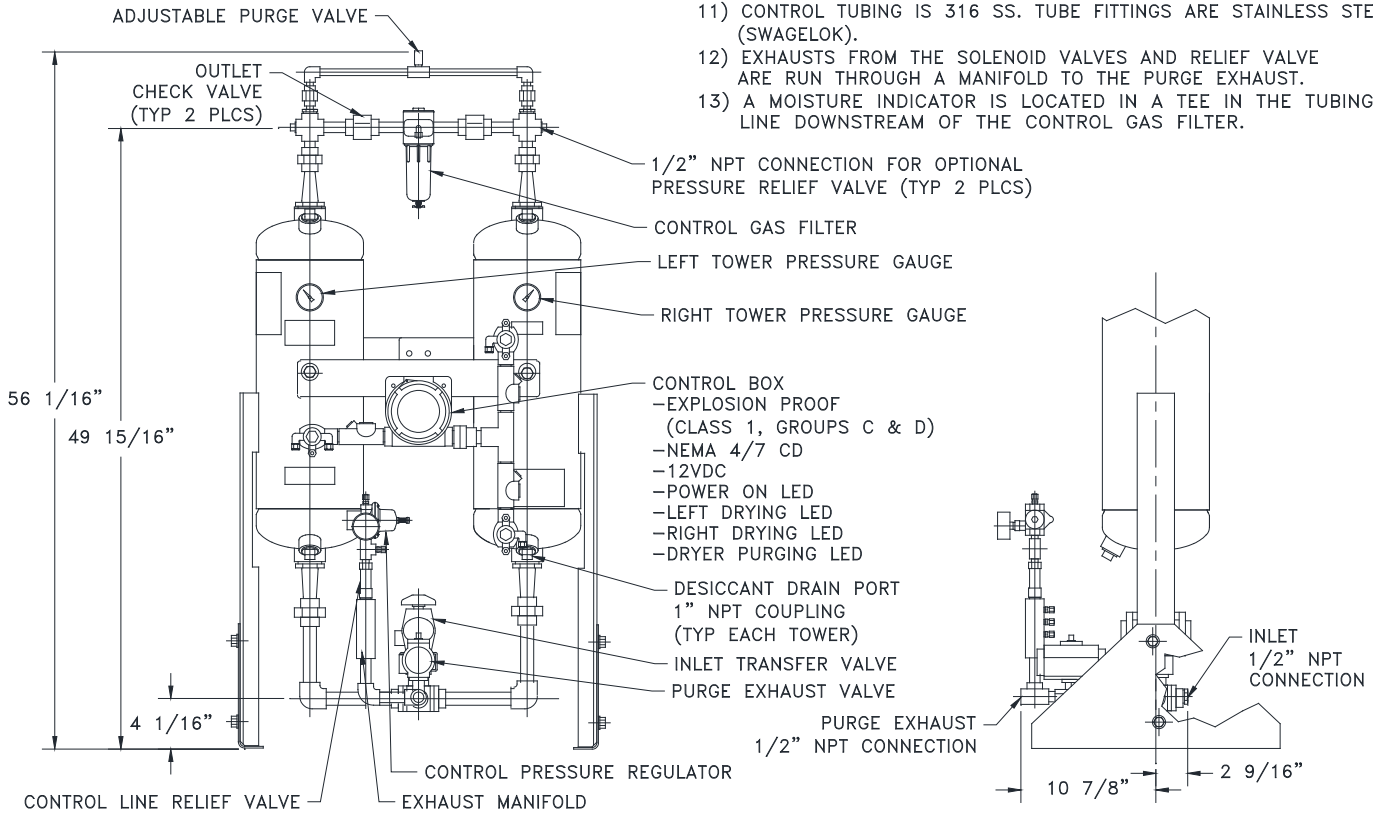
ADJUSTABLE PURGE VALVE

11) CONTROL TUBING IS 316 SS. TUBE FITTINGS ARE STAINLESS STE
(SWAGELOK).
12) EXHAUSTS FROM THE SOLENOID VALVES AND RELIEF VALVE ARE RUN THROUGH A MANIFOLD TO THE PURGE EXHAUST.
13) A MOISTURE INDICATOR IS LOCATED IN A TEE IN THE TUBING LINE DOWNSTREAM OF THE CONTROL GAS FILTER.

OUTLET CHECK VALVE (TYP 2 PLCS)

1/2" NPT CONNECTION FOR OPTIONAL PRESSURE RELIEF VALVE (TYP 2 PLCS)

CONTROL GAS FILTER

LEFT TOWER PRESSURE GAUGE

RIGHT TOWER PRESSURE GAUGE

CONTROL BOX
-EXPLOSION PROOF
(CLASS 1, GROUPS C & D)
-NEMA 4/7 CD
-12VDC
-POWER ON LED
-LEFT DRYING LED
-RIGHT DRYING LED
-DRYER PURGING LED

56 1/16"

49 15/16"

DESICCANT DRAIN PORT
1" NPT COUPLING
(TYP EACH TOWER)

INLET TRANSFER VALVE

PURGE EXHAUST VALVE

4 1/16"

CONTROL PRESSURE REGULATOR

CONTROL LINE RELIEF VALVE

EXHAUST MANIFOLD

INLET
1/2" NPT
CONNECTION

PURGE EXHAUST
1/2" NPT CONNECTION

10 7/8"

2 9/16"